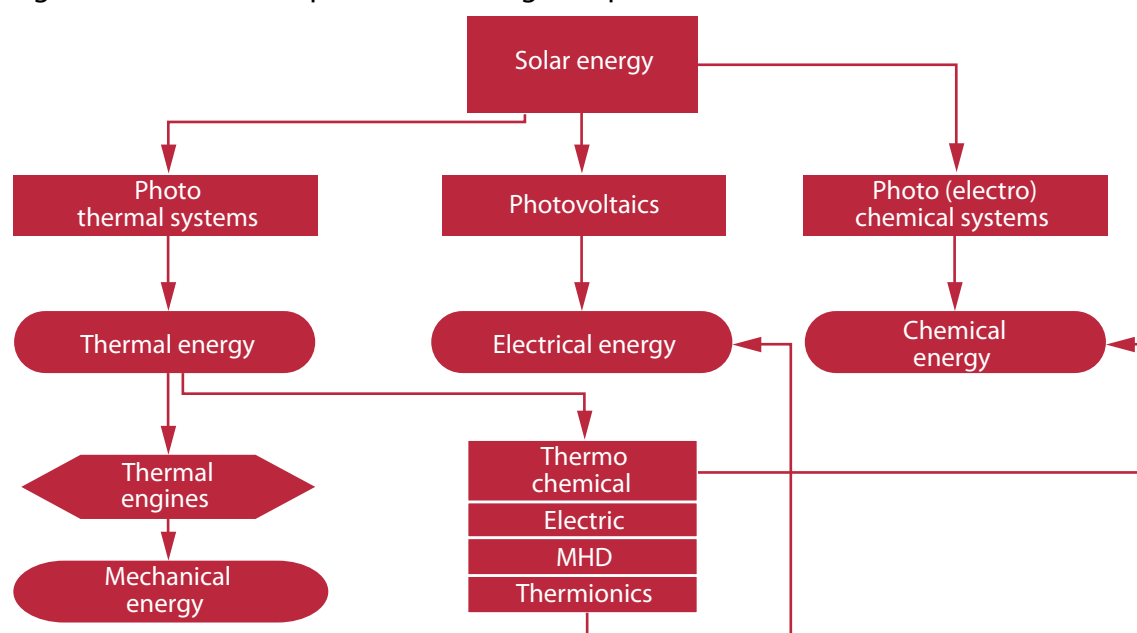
Solar energy

Photo thermal systems

Photovoltaics

Photo (electro) chemical systems

Thermal energy

Electrical energy

Chemical energy

Thermal engines

Thermo chemical

Electric

MHD

Thermionics

Mechanical energy